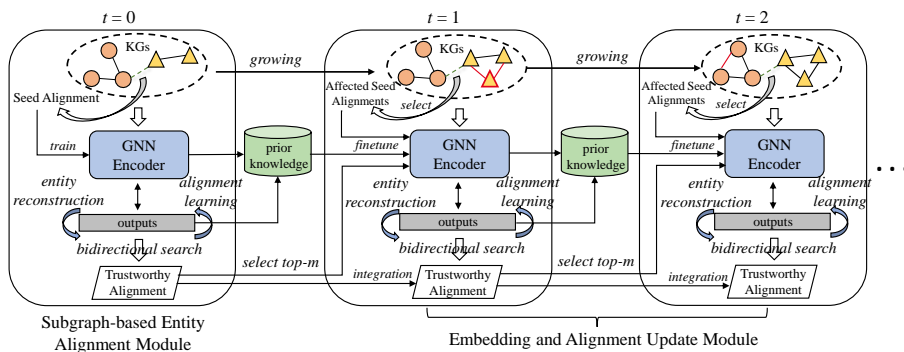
$t = 0$

KGs

Seed Alignment

train

GNN Encoder

entity reconstruction

alignment learning

outputs

bidirectional search

Trustworthy Alignment

growing

prior knowledge

select top-$m$

$t = 1$

KGs

Affected Seed Alignments

select

finetune

GNN Encoder

entity reconstruction

alignment learning

outputs

bidirectional search

integration

Trustworthy Alignment

growing

prior knowledge

select top-$m$

$t = 2$

KGs

Affected Seed Alignments

select

finetune

GNN Encoder

entity reconstruction

alignment learning

outputs

bidirectional search

integration

Trustworthy Alignment

. . .

Subgraph-based Entity Alignment Module

Embedding and Alignment Update Module